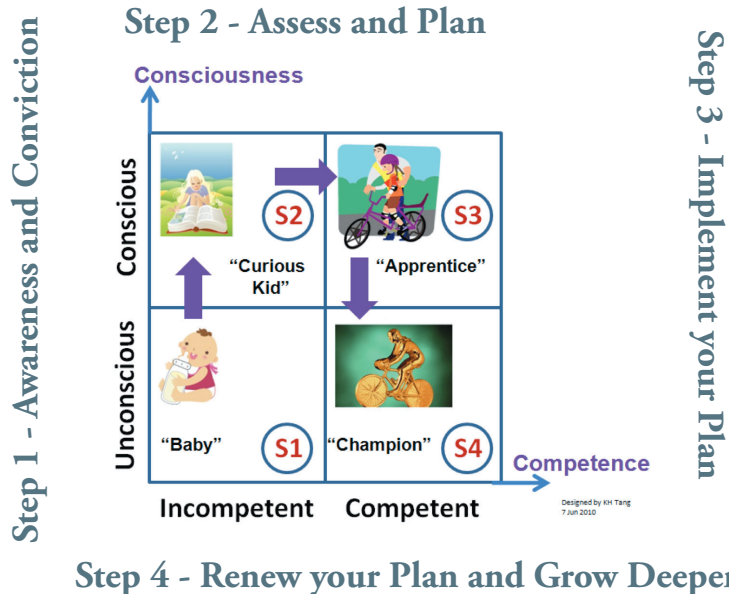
Step 2 - Assess and Plan

Step 1 - Awareness and Conviction

Step 3 - Implement your Plan

Consciousness

Conscious

Unconscious

S2

"Curious Kid"

S3

"Apprentice"

"Baby"

S1

"Champion"

S4

Competence

Incompetent

Competent

Designed by KH Tang
7 Jun 2010

Step 4 - Renew your Plan and Grow Deepe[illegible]